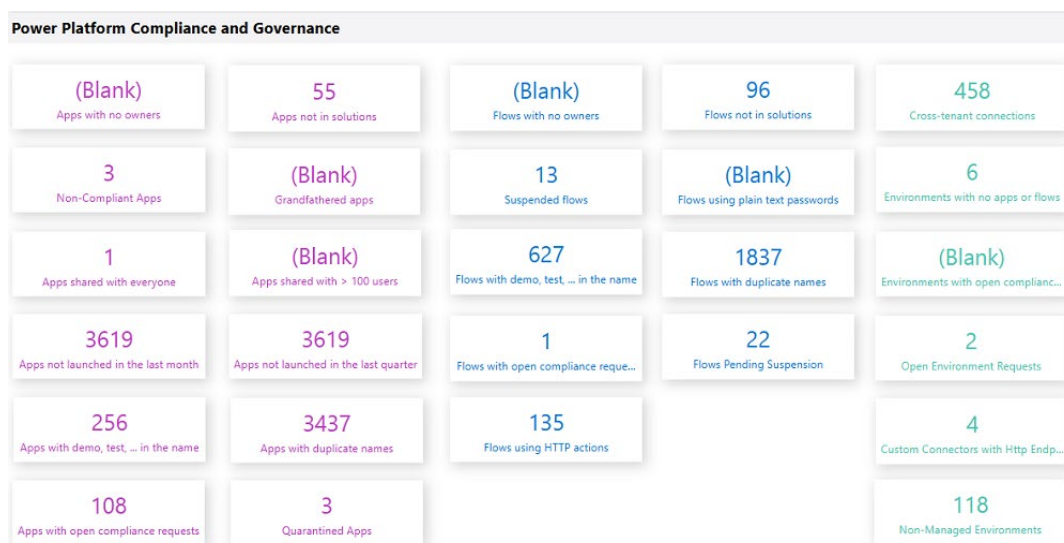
Power Platform Compliance and Governance

(Blank)
Apps with no owners

3
Non-Compliant Apps

1
Apps shared with everyone

3619
Apps not launched in the last month

256
Apps with demo, test, ... in the name

108
Apps with open compliance requests

55
Apps not in solutions

(Blank)
Grandfathered apps

(Blank)
Apps shared with > 100 users

3619
Apps not launched in the last quarter

3437
Apps with duplicate names

3
Quarantined Apps

(Blank)
Flows with no owners

13
Suspended flows

627
Flows with demo, test, ... in the name

1
Flows with open compliance reque...

135
Flows using HTTP actions

96
Flows not in solutions

(Blank)
Flows using plain text passwords

1837
Flows with duplicate names

22
Flows Pending Suspension

458
Cross-tenant connections

6
Environments with no apps or flows

(Blank)
Environments with open complianc...

2
Open Environment Requests

4
Custom Connectors with Http Endp...

118
Non-Managed Environments